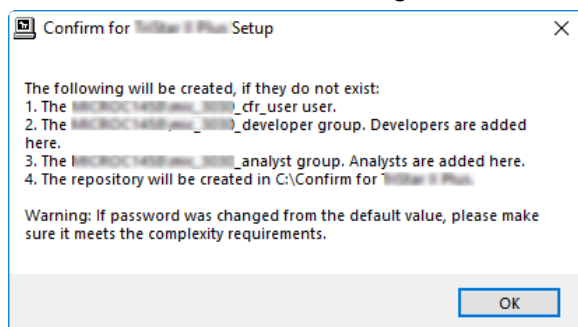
Confirm for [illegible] Setup

The following will be created, if they do not exist:
1. The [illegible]_cfr_user user.
2. The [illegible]_developer group. Developers are added here.
3. The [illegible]_analyst group. Analysts are added here.
4. The repository will be created in C:\Confirm for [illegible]

Warning: If password was changed from the default value, please make sure it meets the complexity requirements.

OK